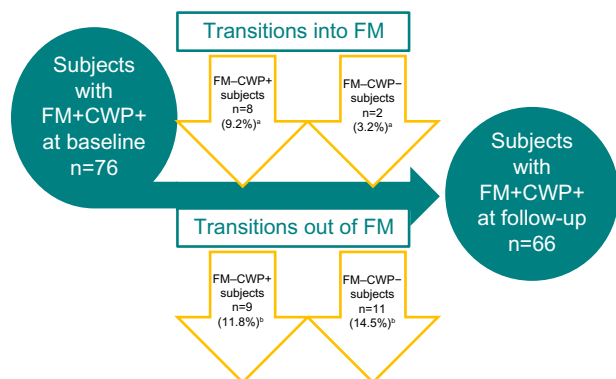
Transitions into FM

Subjects with FM+CWP+ at baseline n=76

FM–CWP+ subjects n=8 (9.2%)$^{a}$

FM–CWP– subjects n=2 (3.2%)$^{a}$

Subjects with FM+CWP+ at follow-up n=66

Transitions out of FM

FM–CWP+ subjects n=9 (11.8%)$^{b}$

FM–CWP– subjects n=11 (14.5%)$^{b}$